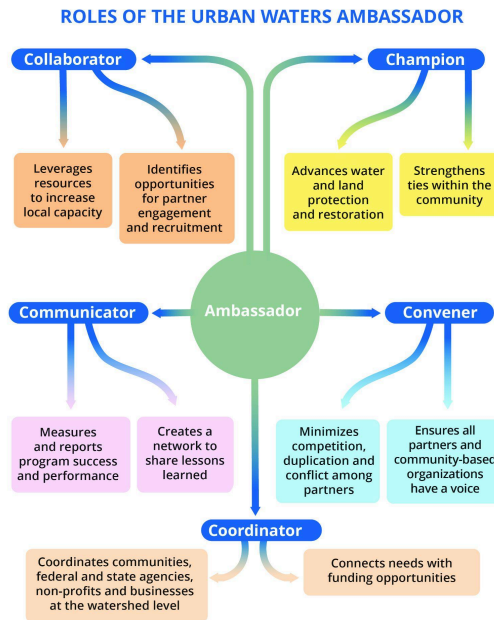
ROLES OF THE URBAN WATERS AMBASSADOR

Collaborator

Leverages resources to increase local capacity

Identifies opportunities for partner engagement and recruitment

Champion

Advances water and land protection and restoration

Strengthens ties within the community

Ambassador

Communicator

Measures and reports program success and performance

Creates a network to share lessons learned

Convener

Minimizes competition, duplication and conflict among partners

Ensures all partners and community-based organizations have a voice

Coordinator

Coordinates communities, federal and state agencies, non-profits and businesses at the watershed level

Connects needs with funding opportunities